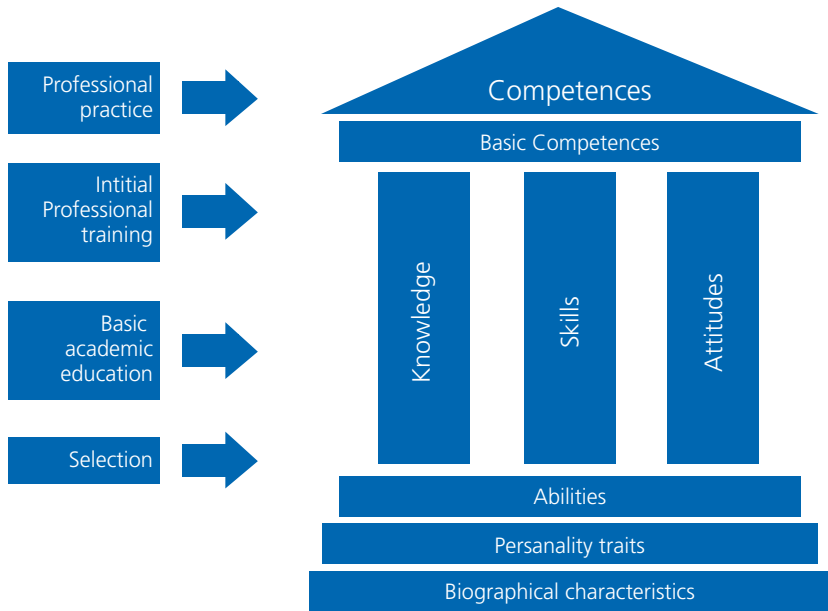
Professional practice

Intitial Professional training

Basic academic education

Selection

Competences

Basic Competences

Knowledge

Skills

Attitudes

Abilities

Persanality traits

Biographical characteristics